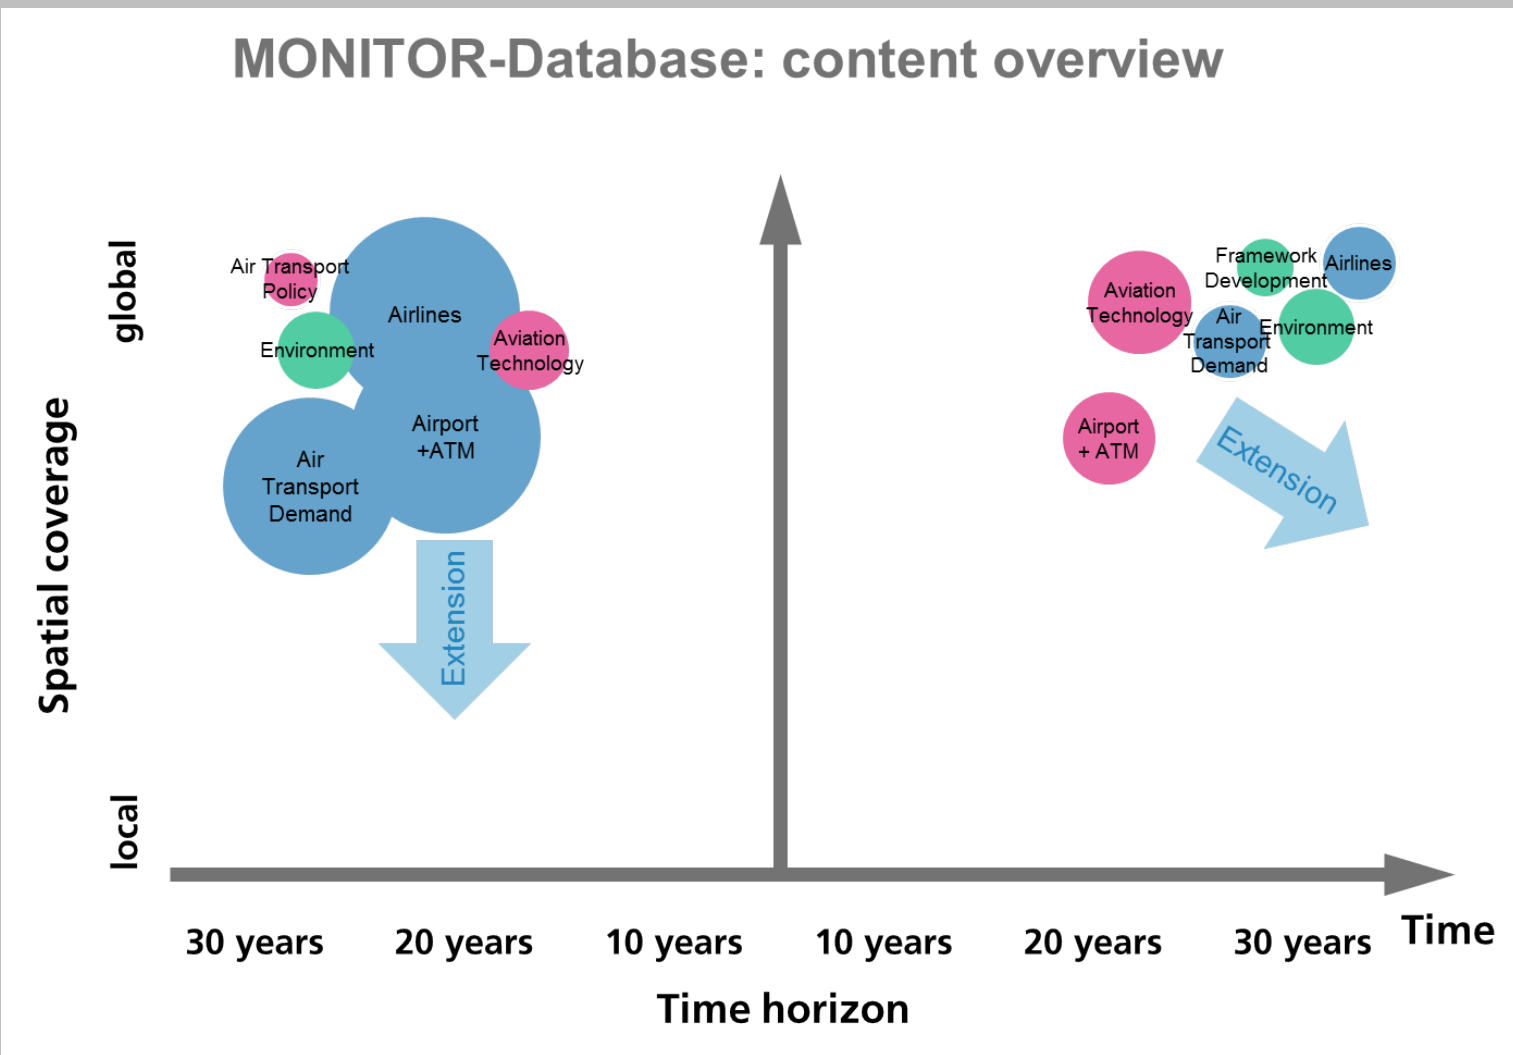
MONITOR-Database: content overview

Spatial coverage

global

local

Air Transport Policy

Environment

Airlines

Aviation Technology

Airport +ATM

Air Transport Demand

Extension

Framework Development

Airlines

Aviation Technology

Air Transport Demand

Environment

Airport + ATM

Extension

30 years 20 years 10 years 10 years 20 years 30 years Time

Time horizon